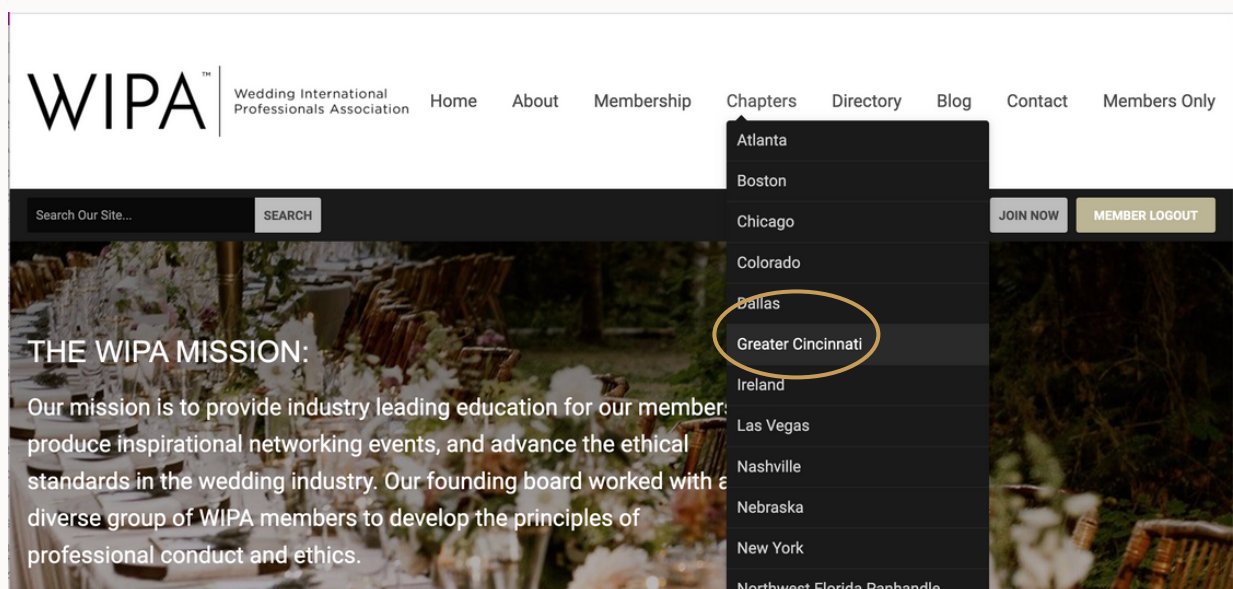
WIPA™ Wedding International Professionals Association

Home About Membership Chapters Directory Blog Contact Members Only

Atlanta
Boston
Chicago
Colorado
Dallas
Greater Cincinnati
Ireland
Las Vegas
Nashville
Nebraska
New York
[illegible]

Search Our Site... SEARCH

JOIN NOW MEMBER LOGOUT

THE WIPA MISSION:

Our mission is to provide industry leading education for our members produce inspirational networking events, and advance the ethical standards in the wedding industry. Our founding board worked with a diverse group of WIPA members to develop the principles of professional conduct and ethics.